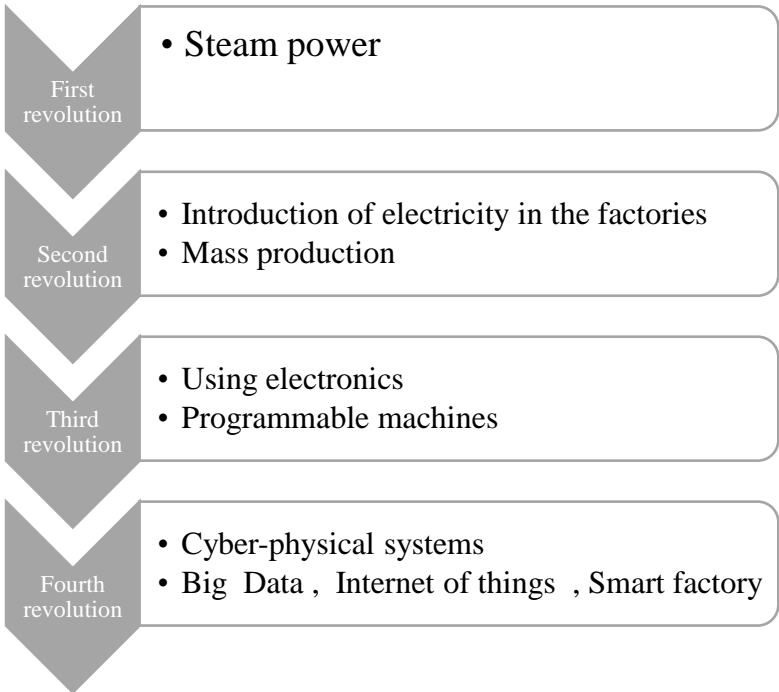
First revolution

• Steam power

Second revolution

• Introduction of electricity in the factories
• Mass production

Third revolution

• Using electronics
• Programmable machines

Fourth revolution

• Cyber-physical systems
• Big Data , Internet of things , Smart factory